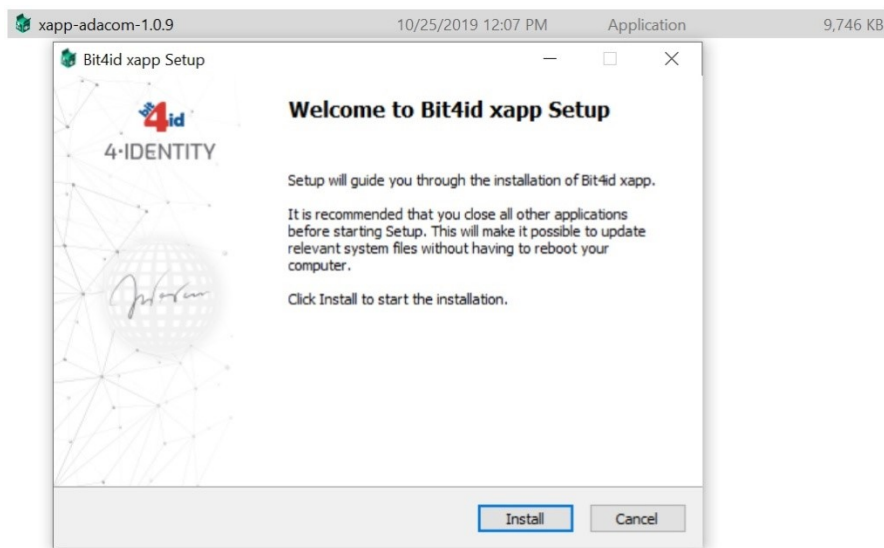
xapp-adacom-1.0.9 10/25/2019 12:07 PM Application 9,746 KB

Bit4id xapp Setup

bit4id
4·IDENTITY

Welcome to Bit4id xapp Setup

Setup will guide you through the installation of Bit4id xapp.

It is recommended that you close all other applications before starting Setup. This will make it possible to update relevant system files without having to reboot your computer.

Click Install to start the installation.

Install Cancel